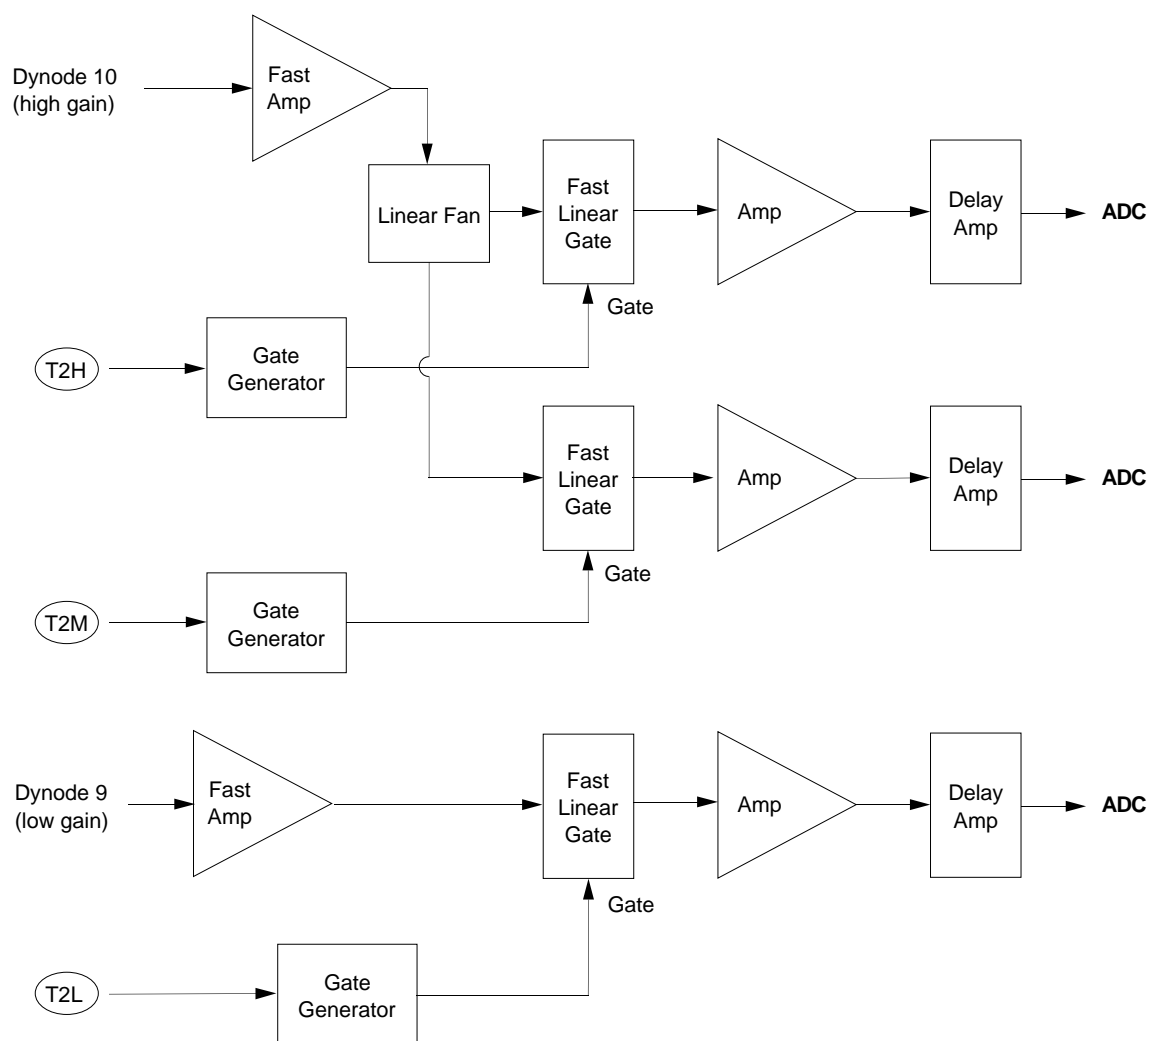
Dynode 10
(high gain)

Fast
Amp

Linear Fan

Fast
Linear
Gate

Amp

Delay
Amp

ADC

Gate

T2H

Gate
Generator

Fast
Linear
Gate

Amp

Delay
Amp

ADC

Gate

T2M

Gate
Generator

Dynode 9
(low gain)

Fast
Amp

Fast
Linear
Gate

Amp

Delay
Amp

ADC

Gate

T2L

Gate
Generator